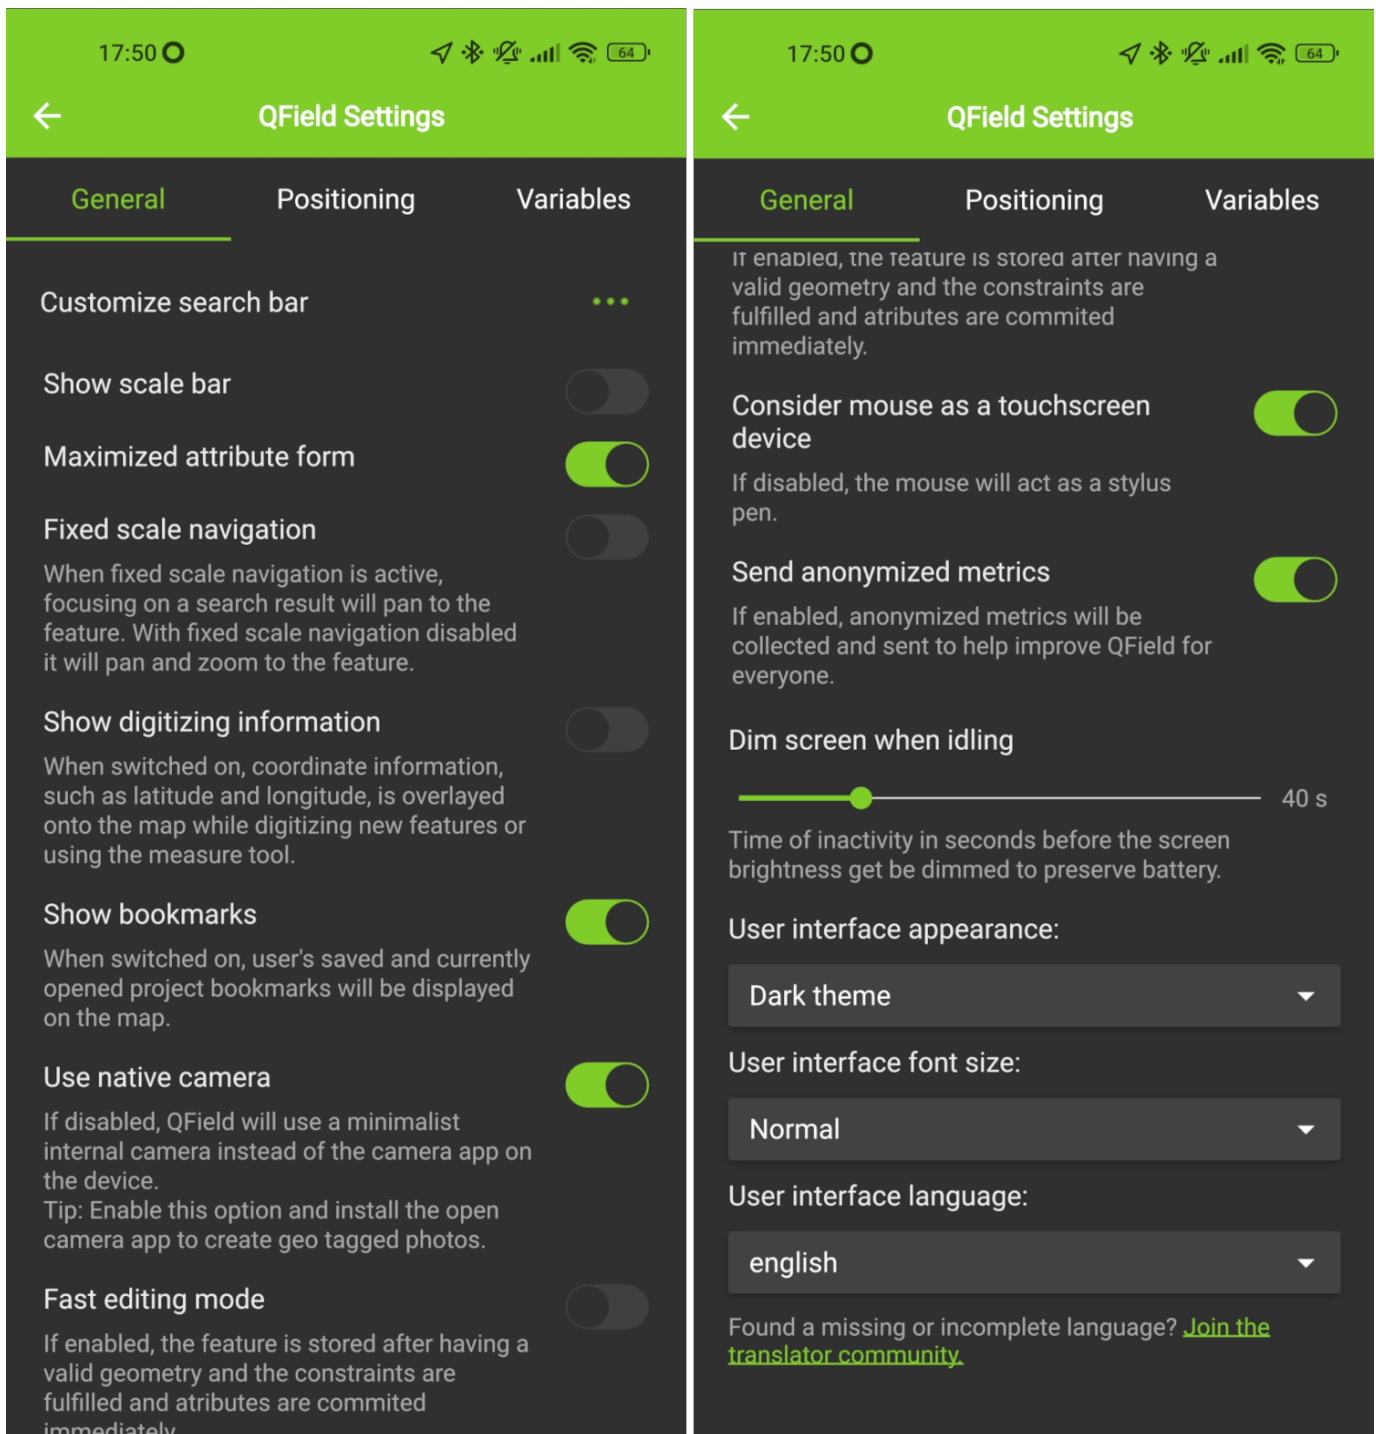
17:50 64

QField Settings

General Positioning Variables

Customize search bar

Show scale bar

Maximized attribute form

Fixed scale navigation

When fixed scale navigation is active, focusing on a search result will pan to the feature. With fixed scale navigation disabled it will pan and zoom to the feature.

Show digitizing information

When switched on, coordinate information, such as latitude and longitude, is overlayed onto the map while digitizing new features or using the measure tool.

Show bookmarks

When switched on, user's saved and currently opened project bookmarks will be displayed on the map.

Use native camera

If disabled, QField will use a minimalist internal camera instead of the camera app on the device.
Tip: Enable this option and install the open camera app to create geo tagged photos.

Fast editing mode

If enabled, the feature is stored after having a valid geometry and the constraints are fulfilled and atributes are commited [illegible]

17:50 64

QField Settings

General Positioning Variables

If enabled, the feature is stored after having a valid geometry and the constraints are fulfilled and atributes are commited immediately.

Consider mouse as a touchscreen device

If disabled, the mouse will act as a stylus pen.

Send anonymized metrics

If enabled, anonymized metrics will be collected and sent to help improve QField for everyone.

Dim screen when idling

40 s

Time of inactivity in seconds before the screen brightness get be dimmed to preserve battery.

User interface appearance:

Dark theme

User interface font size:

Normal

User interface language:

english

Found a missing or incomplete language? Join the translator community.